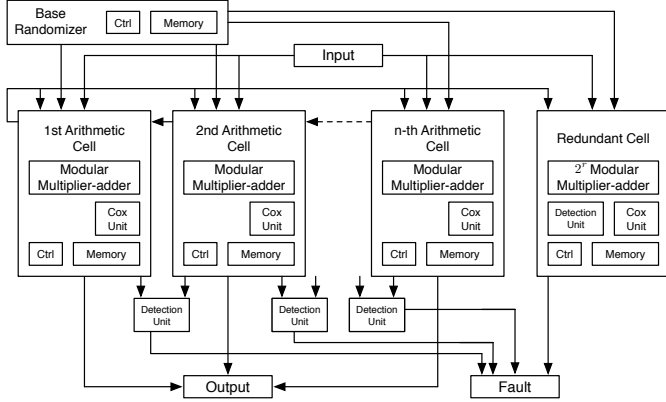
Base Randomizer
Ctrl
Memory

Input

1st Arithmetic Cell
Modular Multiplier-adder
Cox Unit
Ctrl
Memory

2nd Arithmetic Cell
Modular Multiplier-adder
Cox Unit
Ctrl
Memory

n-th Arithmetic Cell
Modular Multiplier-adder
Cox Unit
Ctrl
Memory

Redundant Cell
$2^r$ Modular Multiplier-adder
Detection Unit
Cox Unit
Ctrl
Memory

Detection Unit
Detection Unit
Detection Unit

Output
Fault